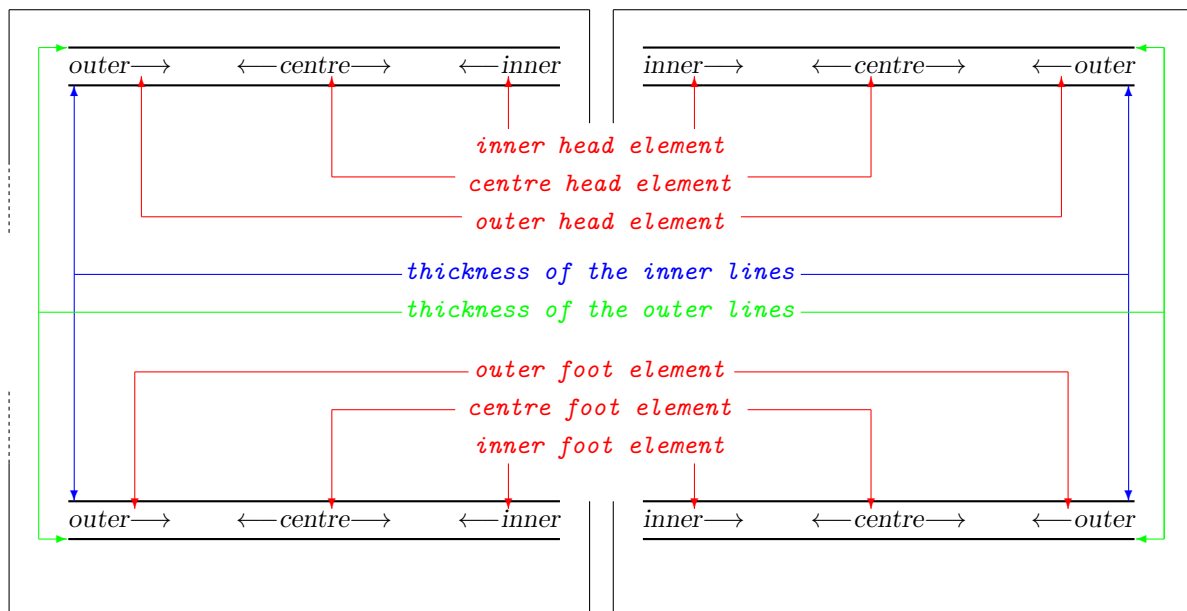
outer⟶ ⟵centre⟶ ⟵inner

inner⟶ ⟵centre⟶ ⟵outer

inner head element

centre head element

outer head element

thickness of the inner lines

thickness of the outer lines

outer foot element

centre foot element

inner foot element

outer⟶ ⟵centre⟶ ⟵inner

inner⟶ ⟵centre⟶ ⟵outer